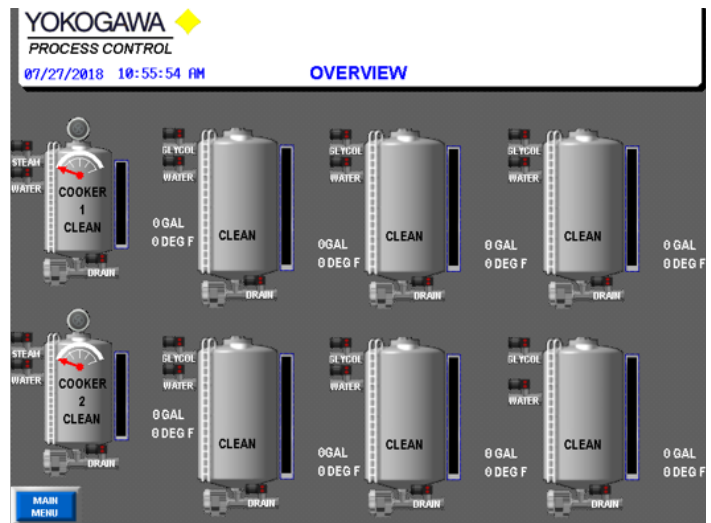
YOKOGAWA
PROCESS CONTROL
07/27/2018 10:55:54 AM
OVERVIEW

STEAM
WATER
COOKER
1
CLEAN
DRAIN

GLYCOL
WATER
CLEAN
0 GAL
0 DEG F
DRAIN

GLYCOL
WATER
CLEAN
0 GAL
0 DEG F
DRAIN

GLYCOL
WATER
CLEAN
0 GAL
0 DEG F
DRAIN

0 GAL
0 DEG F

STEAM
WATER
COOKER
2
CLEAN
DRAIN

GLYCOL
WATER
CLEAN
0 GAL
0 DEG F
DRAIN

GLYCOL
WATER
CLEAN
0 GAL
0 DEG F
DRAIN

GLYCOL
WATER
CLEAN
0 GAL
0 DEG F
DRAIN

0 GAL
0 DEG F

MAIN
MENU